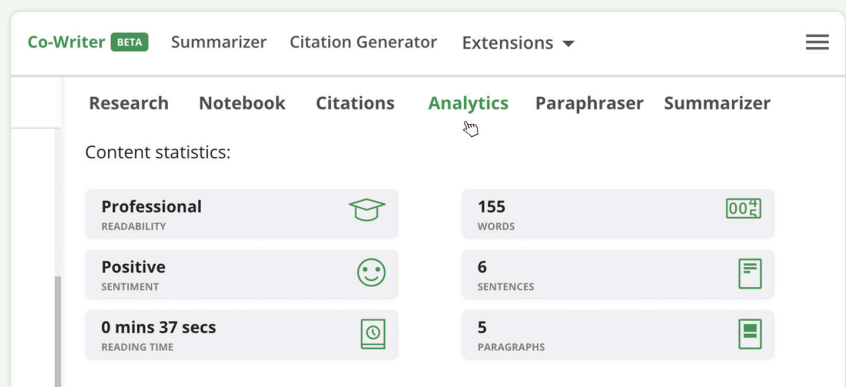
Co-Writer BETA Summarizer Citation Generator Extensions

Research Notebook Citations Analytics Paraphraser Summarizer

Content statistics:

Professional
READABILITY

155
WORDS

Positive
SENTIMENT

6
SENTENCES

0 mins 37 secs
READING TIME

5
PARAGRAPHS